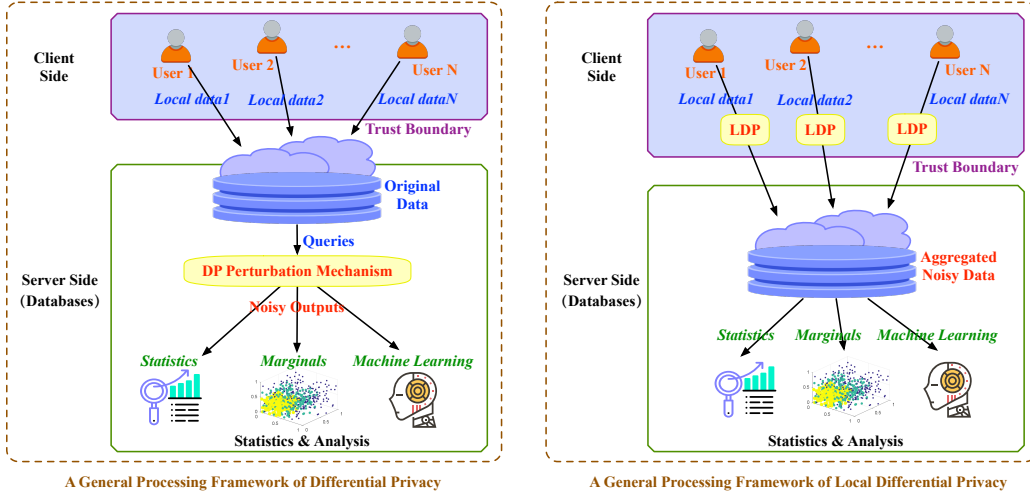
Client Side

User 1 User 2 ... User N

Local data1 Local data2 Local dataN

Trust Boundary

Original Data

Queries

DP Perturbation Mechanism

Server Side (Databases)

Noisy Outputs

Statistics Marginals Machine Learning

Statistics & Analysis

A General Processing Framework of Differential Privacy

Client Side

User 1 User 2 ... User N

Local data1 Local data2 Local dataN

LDP LDP LDP

Trust Boundary

Aggregated Noisy Data

Server Side (Databases)

Statistics Marginals Machine Learning

Statistics & Analysis

A General Processing Framework of Local Differential Privacy